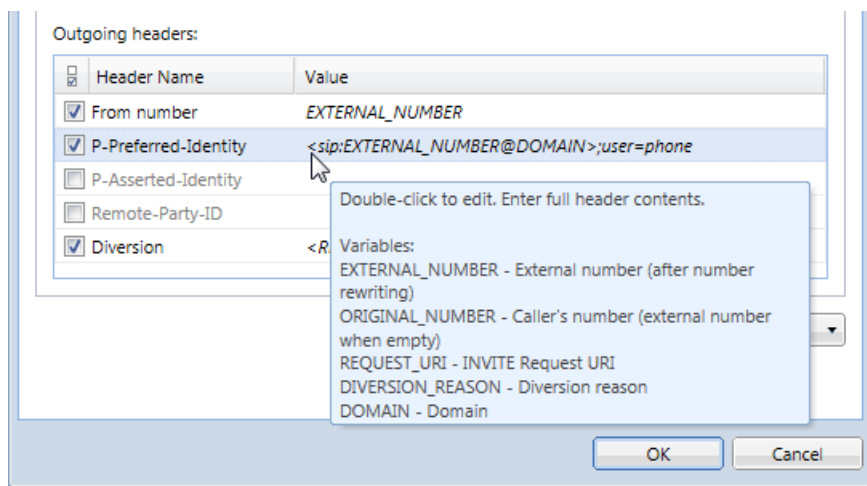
Outgoing headers:

| | Header Name | Value |
|---|---|---|
| ☑ | From number | *EXTERNAL_NUMBER* |
| ☑ | P-Preferred-Identity | *<sip:EXTERNAL_NUMBER@DOMAIN>;user=phone* |
| ☐ | P-Asserted-Identity | |
| ☐ | Remote-Party-ID | |
| ☑ | Diversion | *<R* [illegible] |

Double-click to edit. Enter full header contents.

Variables:
EXTERNAL_NUMBER - External number (after number rewriting)
ORIGINAL_NUMBER - Caller's number (external number when empty)
REQUEST_URI - INVITE Request URI
DIVERSION_REASON - Diversion reason
DOMAIN - Domain

OK
Cancel